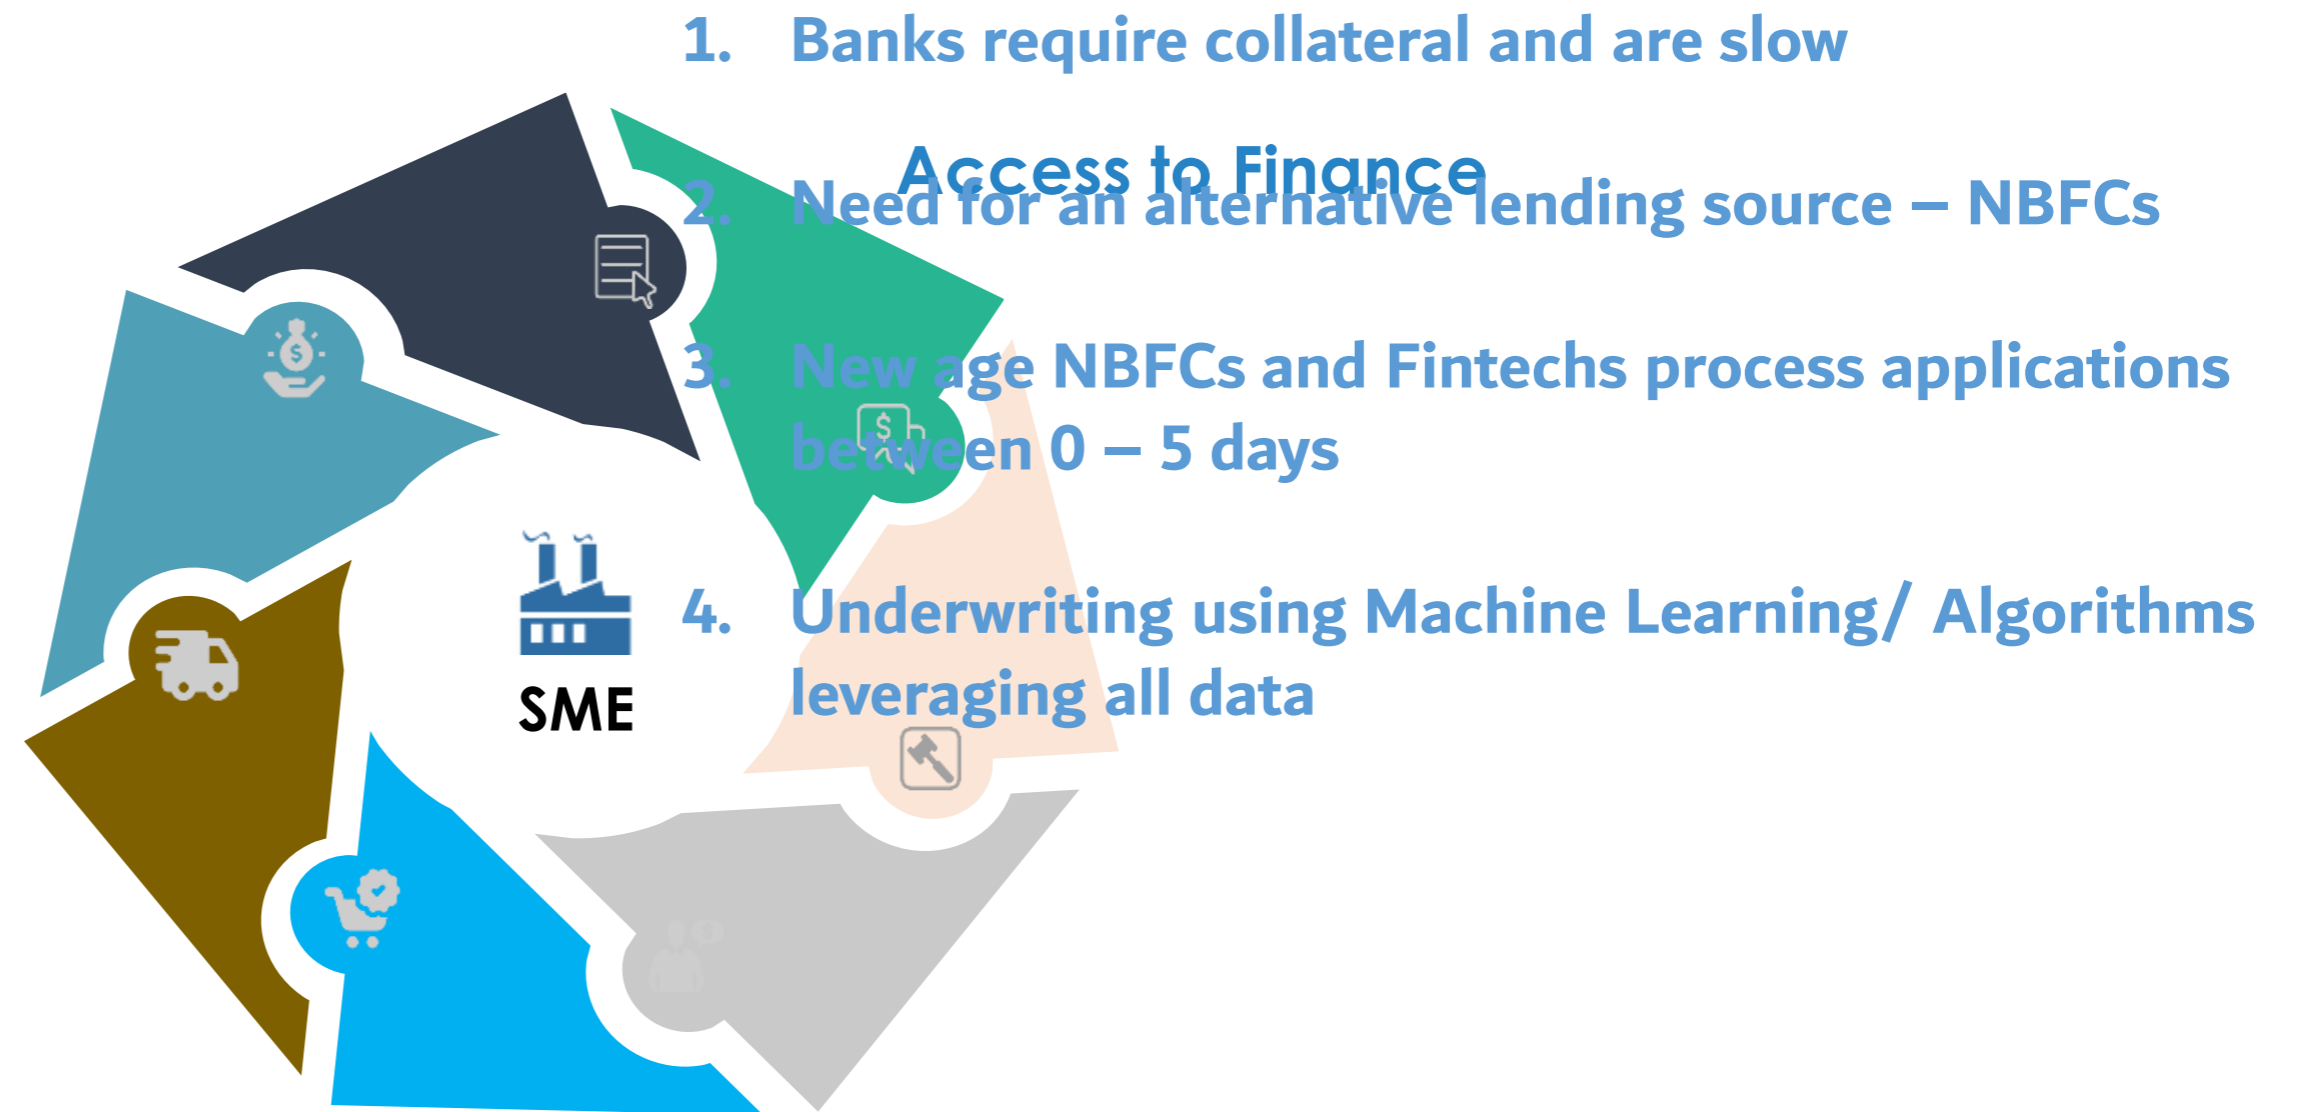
1. Banks require collateral and are slow

Access to Finance

2. Need for an alternative lending source – NBFCs

3. New age NBFCs and Fintechs process applications between 0 – 5 days

SME

4. Underwriting using Machine Learning/ Algorithms leveraging all data